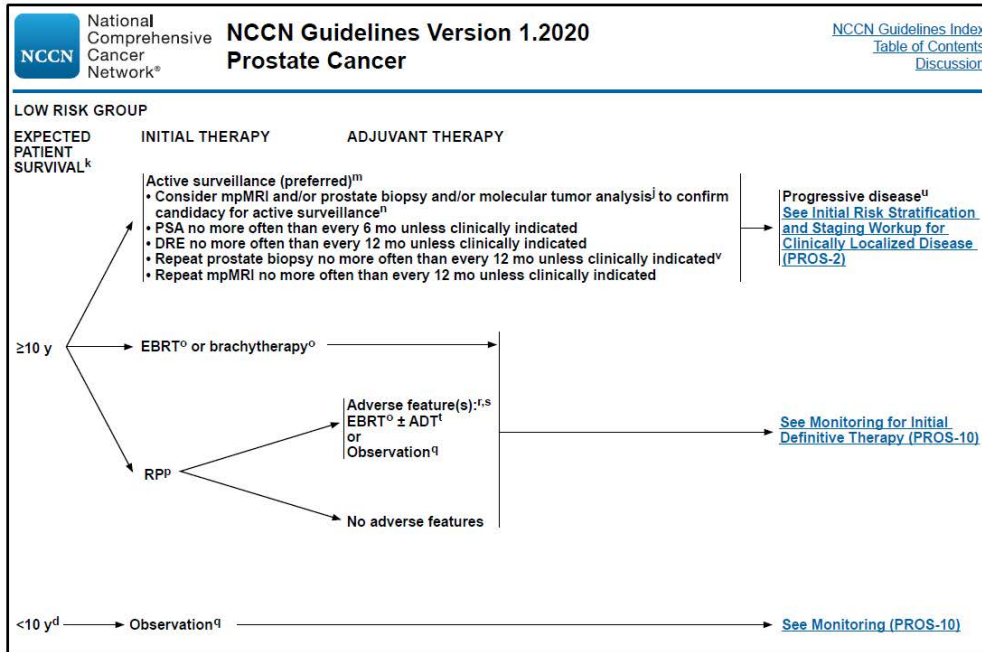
NCCN National Comprehensive Cancer Network®

NCCN Guidelines Version 1.2020 Prostate Cancer

NCCN Guidelines Index
Table of Contents
Discussion

LOW RISK GROUP

EXPECTED PATIENT SURVIVAL$^{k}$

INITIAL THERAPY

ADJUVANT THERAPY

Active surveillance (preferred)$^{m}$
• Consider mpMRI and/or prostate biopsy and/or molecular tumor analysis$^{j}$ to confirm candidacy for active surveillance$^{n}$
• PSA no more often than every 6 mo unless clinically indicated
• DRE no more often than every 12 mo unless clinically indicated
• Repeat prostate biopsy no more often than every 12 mo unless clinically indicated$^{v}$
• Repeat mpMRI no more often than every 12 mo unless clinically indicated

Progressive disease$^{u}$
See Initial Risk Stratification and Staging Workup for Clinically Localized Disease (PROS-2)

≥10 y

EBRT$^{o}$ or brachytherapy$^{o}$

RP$^{p}$

Adverse feature(s):$^{r,s}$
EBRT$^{o}$ ± ADT$^{t}$
or
Observation$^{q}$

No adverse features

See Monitoring for Initial Definitive Therapy (PROS-10)

<10 y$^{d}$

Observation$^{q}$

See Monitoring (PROS-10)